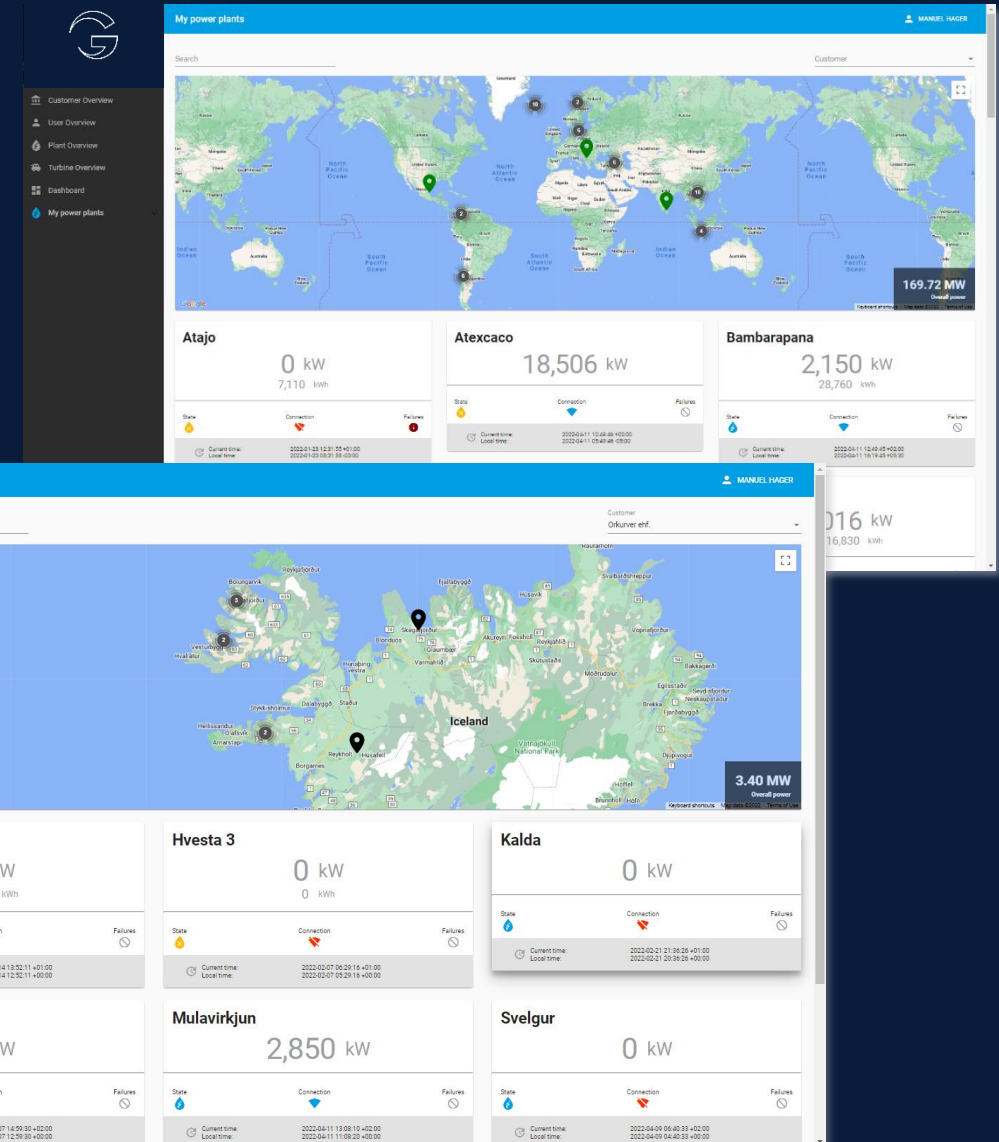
My power plants

MANUEL HAGER

Customer Overview
User Overview
Plant Overview
Turbine Overview
Dashboard
My power plants

Search

Customer

North Pacific Ocean
North Atlantic Ocean
Indian Ocean
South Pacific Ocean
South Atlantic Ocean
Australia

169.72 MW
Overall power

Atajo
0 kW
7,110 kWh
State
Connection
Failures
Current time:
Local time:
2022-01-23 12:31:55 +01:00
2022-01-23 08:31:55 -03:00

Atexcaco
18,506 kW
State
Connection
Failures
Current time:
Local time:
2022-04-11 10:49:46 +02:00
2022-04-11 03:49:46 -05:00

Bambarapana
2,150 kW
28,760 kWh
State
Connection
Failures
Current time:
Local time:
2022-04-11 12:49:45 +02:00
2022-04-11 16:19:45 +05:30

MANUEL HAGER

Customer
Orkurver ehf.

016 kW
16,830 kWh

Iceland
Reykjavík
Akureyri
Húsavík
Borgarnes

3.40 MW
Overall power

W
kWh
Failures
4 13:52:11 +01:00
4 12:52:11 +00:00

Hvesta 3
0 kW
0 kWh
State
Connection
Failures
Current time:
Local time:
2022-02-07 06:29:16 +01:00
2022-02-07 05:29:16 +00:00

Kalda
0 kW
State
Connection
Failures
Current time:
Local time:
2022-02-21 21:36:26 +01:00
2022-02-21 20:36:26 +00:00

W
Failures
7 14:59:30 +02:00
7 12:59:30 +00:00

Mulavirkjun
2,850 kW
State
Connection
Failures
Current time:
Local time:
2022-04-11 13:08:10 +02:00
2022-04-11 11:08:20 +00:00

Svelgur
0 kW
State
Connection
Failures
Current time:
Local time:
2022-04-09 06:40:33 +02:00
2022-04-09 04:40:33 +00:00